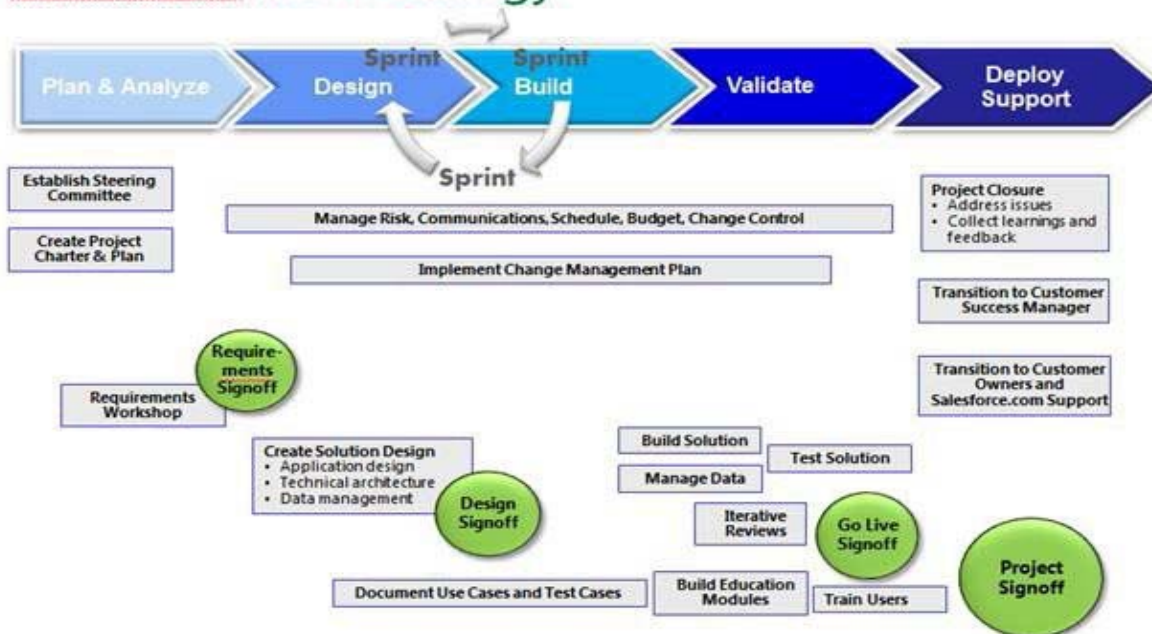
Plan & Analyze

Sprint
Design

Sprint
Build

Validate

Deploy
Support

Sprint

Establish Steering Committee

Create Project Charter & Plan

Manage Risk, Communications, Schedule, Budget, Change Control

Implement Change Management Plan

Project Closure
• Address issues
• Collect learnings and feedback

Transition to Customer Success Manager

Transition to Customer Owners and Salesforce.com Support

Requirements Signoff

Requirements Workshop

Create Solution Design
• Application design
• Technical architecture
• Data management

Design Signoff

Build Solution

Test Solution

Manage Data

Iterative Reviews

Go Live Signoff

Project Signoff

Document Use Cases and Test Cases

Build Education Modules

Train Users